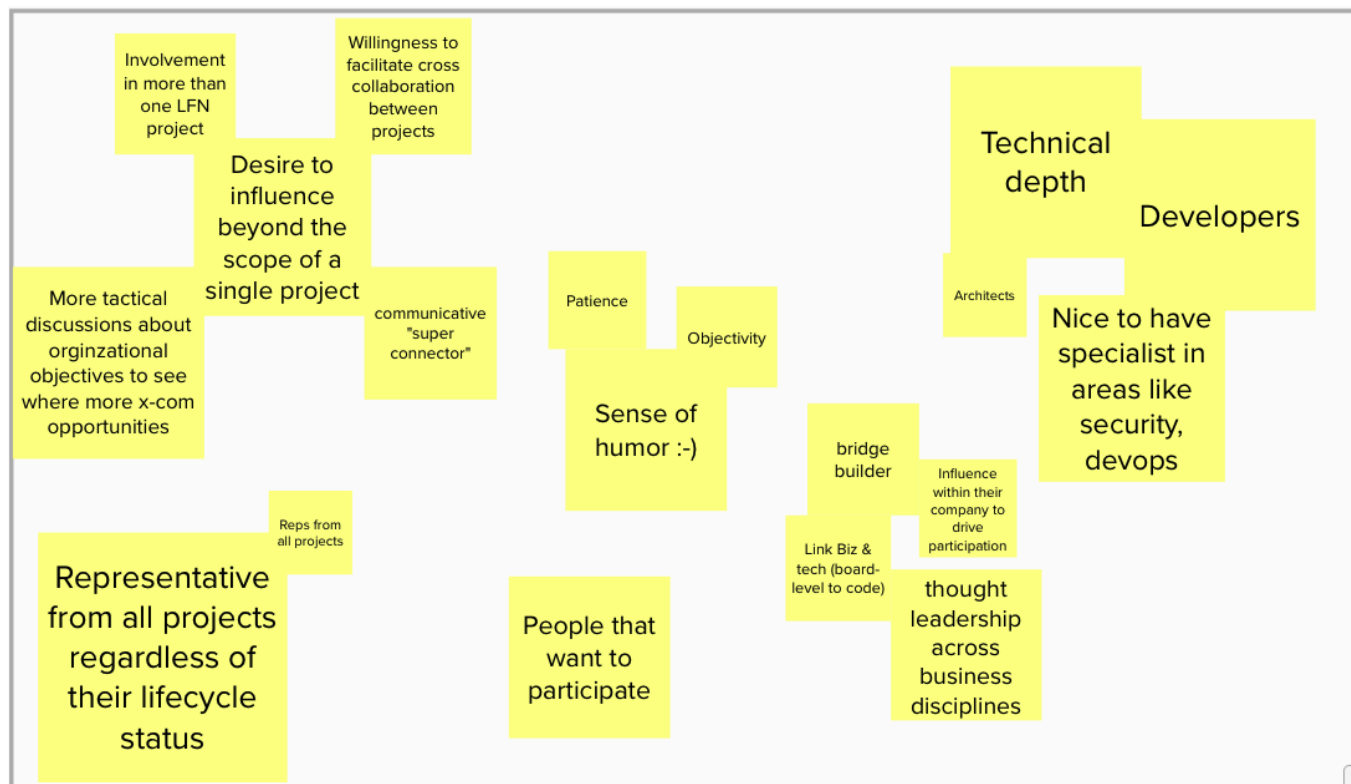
Involvement in more than one LFN project

Willingness to facilitate cross collaboration between projects

Desire to influence beyond the scope of a single project

More tactical discussions about orginzational objectives to see where more x-com opportunities

communicative "super connector"

Technical depth

Developers

Architects

Nice to have specialist in areas like security, devops

Patience

Objectivity

Sense of humor :-)

bridge builder

Influence within their company to drive participation

Link Biz & tech (board-level to code)

thought leadership across business disciplines

Reps from all projects

Representative from all projects regardless of their lifecycle status

People that want to participate